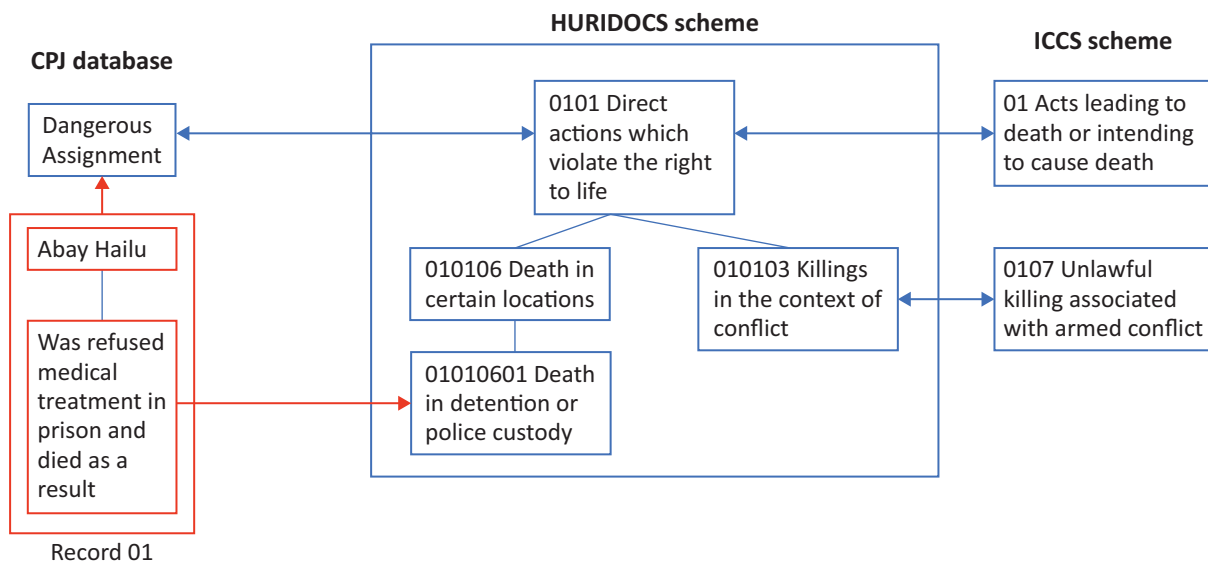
HURIDOCS scheme

CPJ database

ICCS scheme

Dangerous Assignment

0101 Direct actions which violate the right to life

01 Acts leading to death or intending to cause death

Abay Hailu

010106 Death in certain locations

010103 Killings in the context of conflict

0107 Unlawful killing associated with armed conflict

Was refused medical treatment in prison and died as a result

01010601 Death in detention or police custody

Record 01